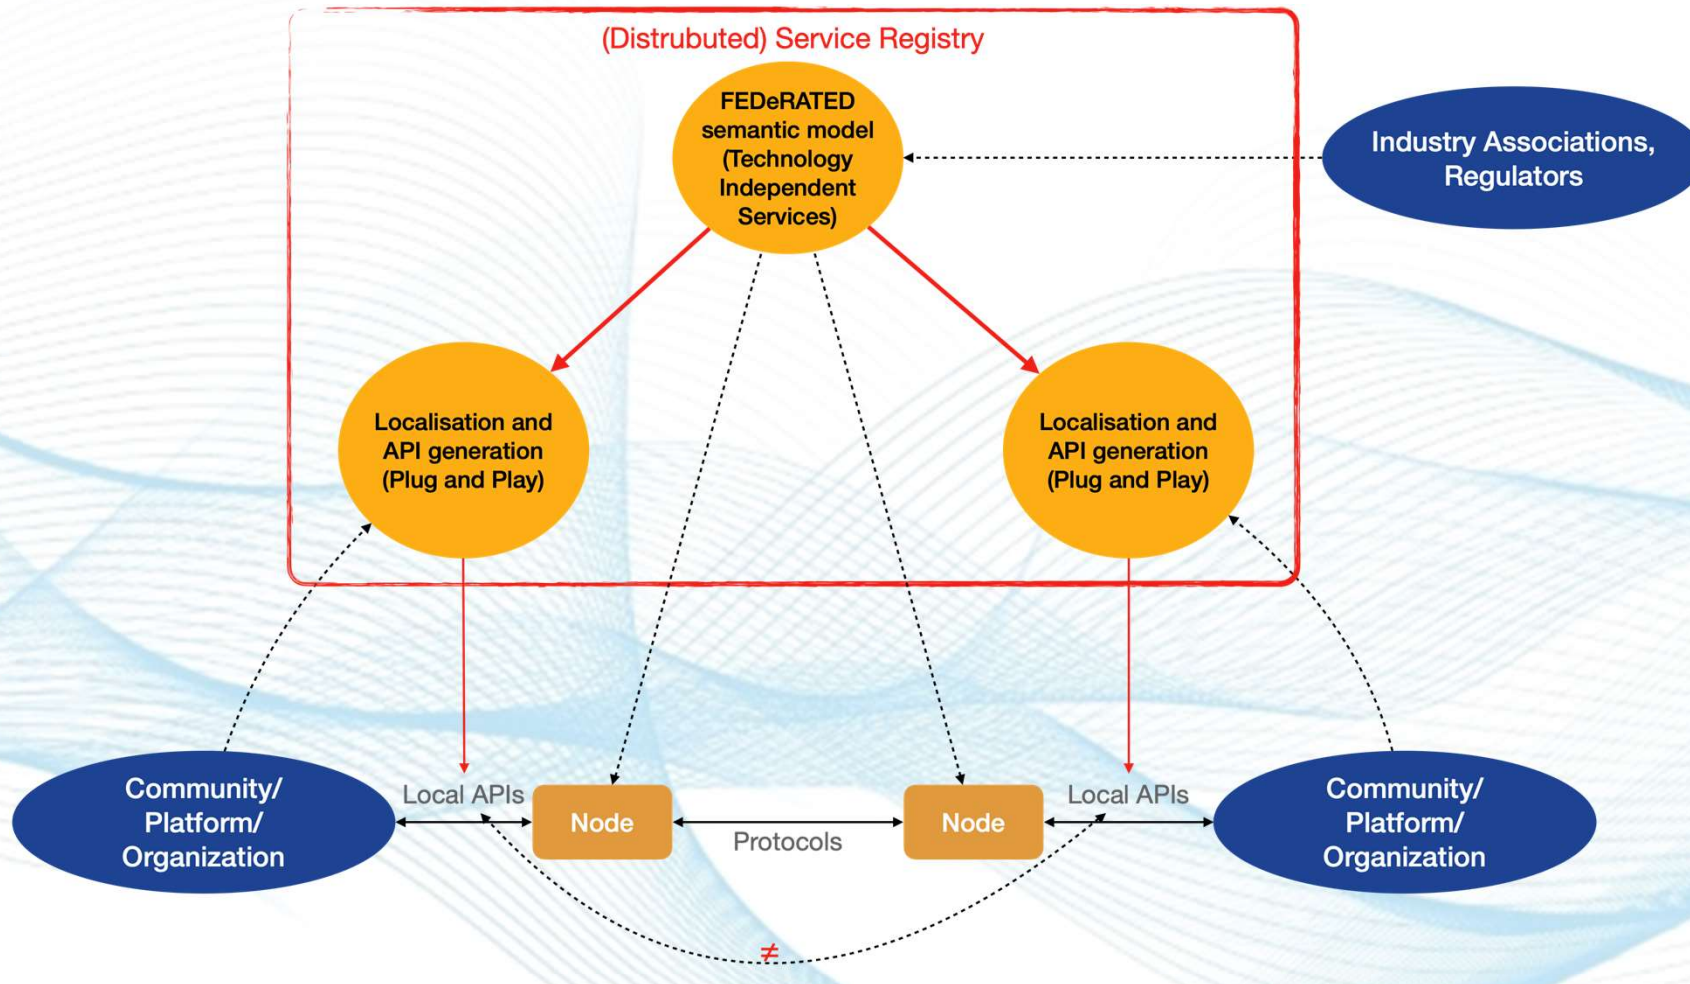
(Distrubuted) Service Registry

FEDeRATED semantic model (Technology Independent Services)

Industry Associations, Regulators

Localisation and API generation (Plug and Play)

Localisation and API generation (Plug and Play)

Community/ Platform/ Organization

Local APIs

Node

Protocols

Node

Local APIs

Community/ Platform/ Organization

$\neq$